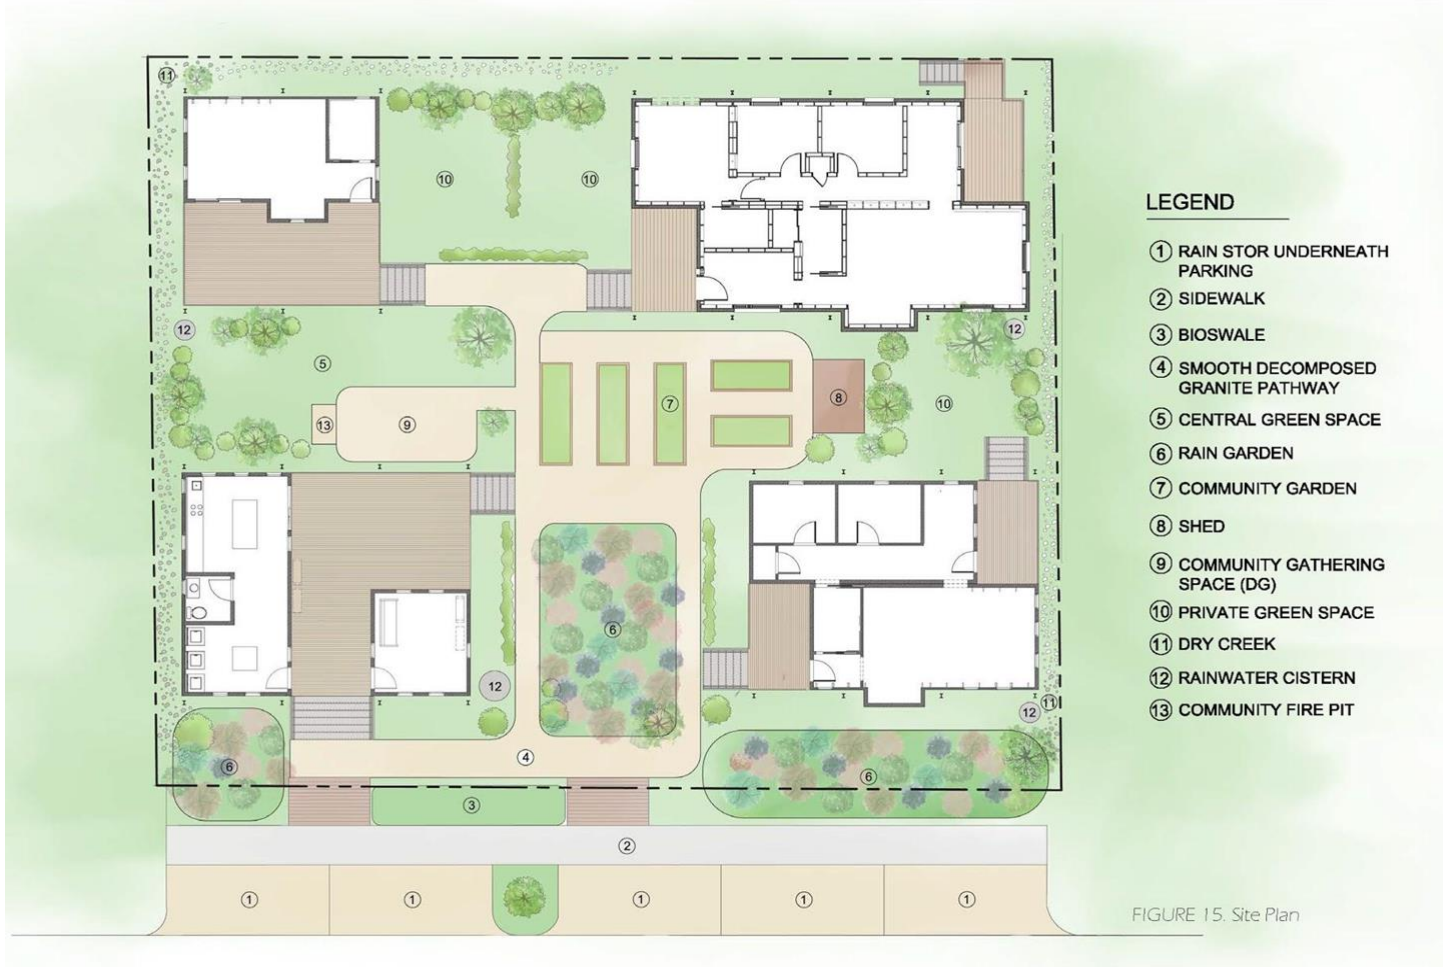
11

10 10

12 12

5

13 9 7 8 10

6

12

12 11

6 4 6

3

2

1 1 1 1 1

LEGEND

1 RAIN STOR UNDERNEATH PARKING

2 SIDEWALK

3 BIOSWALE

4 SMOOTH DECOMPOSED GRANITE PATHWAY

5 CENTRAL GREEN SPACE

6 RAIN GARDEN

7 COMMUNITY GARDEN

8 SHED

9 COMMUNITY GATHERING SPACE (DG)

10 PRIVATE GREEN SPACE

11 DRY CREEK

12 RAINWATER CISTERN

13 COMMUNITY FIRE PIT

FIGURE 15. Site Plan